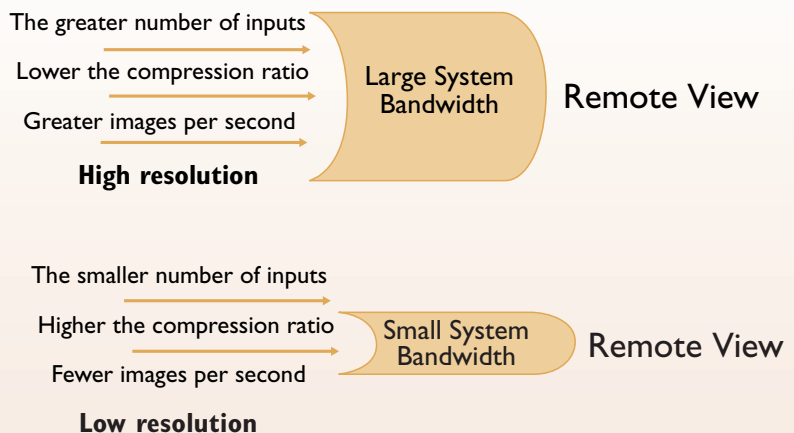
The greater number of inputs

Lower the compression ratio

Greater images per second

**High resolution**

Large System Bandwidth

Remote View

The smaller number of inputs

Higher the compression ratio

Fewer images per second

**Low resolution**

Small System Bandwidth

Remote View